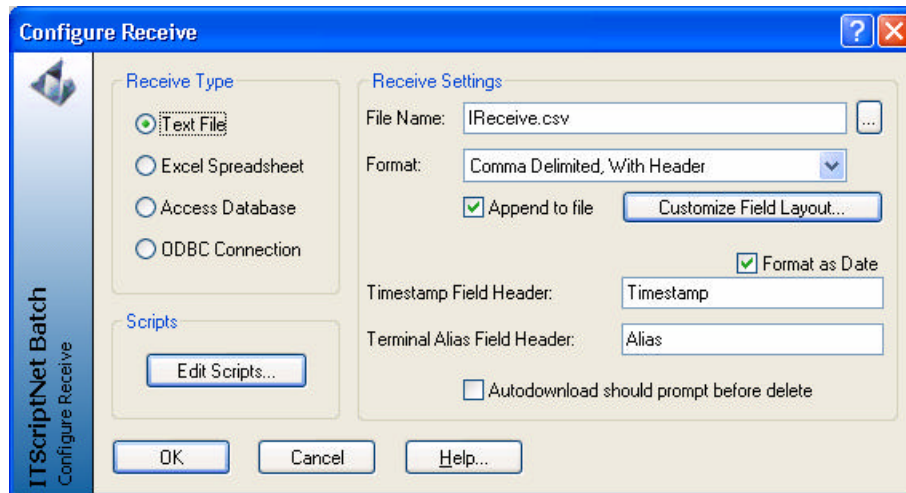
Configure Receive

ITScriptNet Batch
Configure Receive

Receive Type

Text File

Excel Spreadsheet

Access Database

ODBC Connection

Scripts

Edit Scripts...

Receive Settings

File Name: IReceive.csv ...

Format: Comma Delimited, With Header

Append to file

Customize Field Layout...

Format as Date

Timestamp Field Header: Timestamp

Terminal Alias Field Header: Alias

Autodownload should prompt before delete

OK

Cancel

Help...